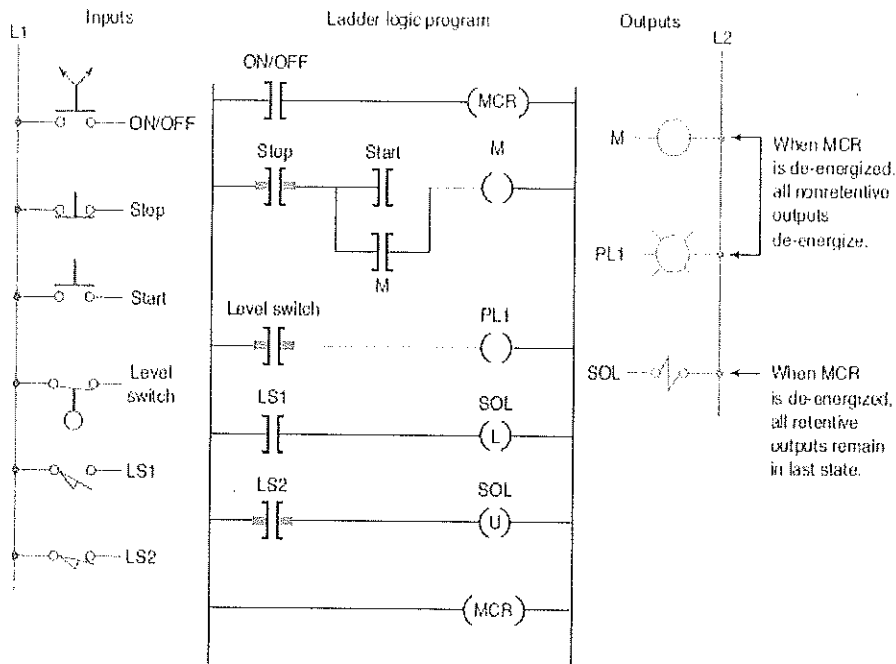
Inputs

L1

ON/OFF

Stop

Start

Level switch

LS1

LS2

Ladder logic program

ON/OFF

MCR

Stop

Start

M

M

Level switch

PL1

LS1

SOL

L

LS2

SOL

U

MCR

Outputs

L2

M

When MCR is de-energized, all nonretentive outputs de-energize.

PL1

SOL

When MCR is de-energized, all retentive outputs remain in last state.